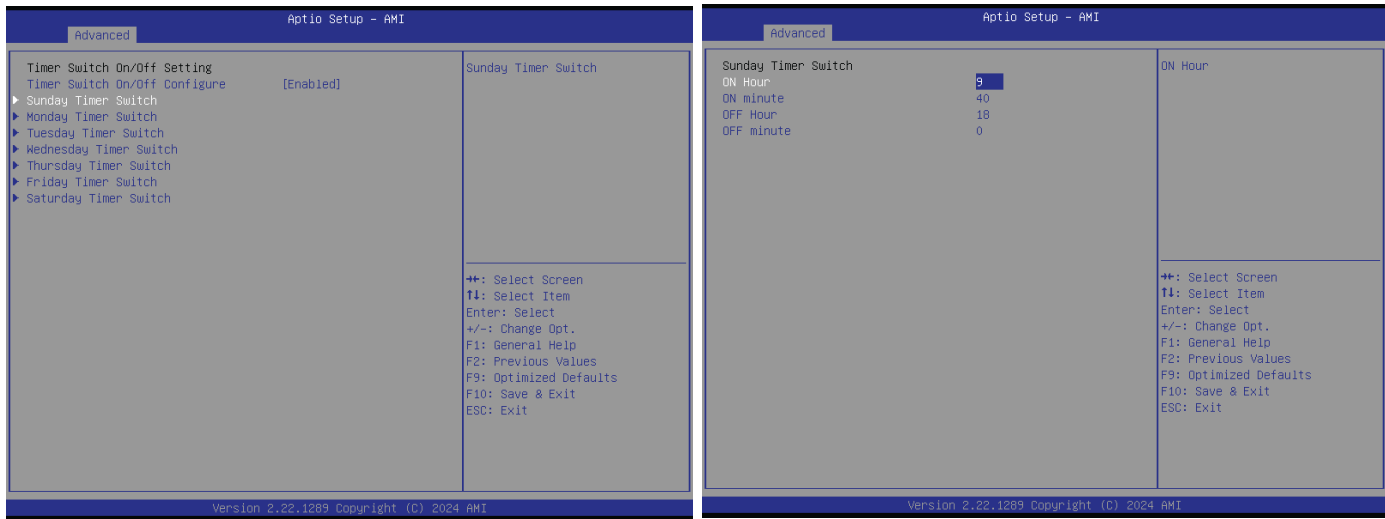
Aptio Setup – AMI
Advanced

Timer Switch On/Off Setting
Timer Switch On/Off Configure [Enabled]
▶ Sunday Timer Switch
▶ Monday Timer Switch
▶ Tuesday Timer Switch
▶ Wednesday Timer Switch
▶ Thursday Timer Switch
▶ Friday Timer Switch
▶ Saturday Timer Switch

Sunday Timer Switch

↔: Select Screen
↑↓: Select Item
Enter: Select
+/-: Change Opt.
F1: General Help
F2: Previous Values
F9: Optimized Defaults
F10: Save & Exit
ESC: Exit

Version 2.22.1289 Copyright (C) 2024 AMI

Aptio Setup – AMI
Advanced

Sunday Timer Switch
ON Hour 9
ON minute 40
OFF Hour 18
OFF minute 0

ON Hour

↔: Select Screen
↑↓: Select Item
Enter: Select
+/-: Change Opt.
F1: General Help
F2: Previous Values
F9: Optimized Defaults
F10: Save & Exit
ESC: Exit

Version 2.22.1289 Copyright (C) 2024 AMI